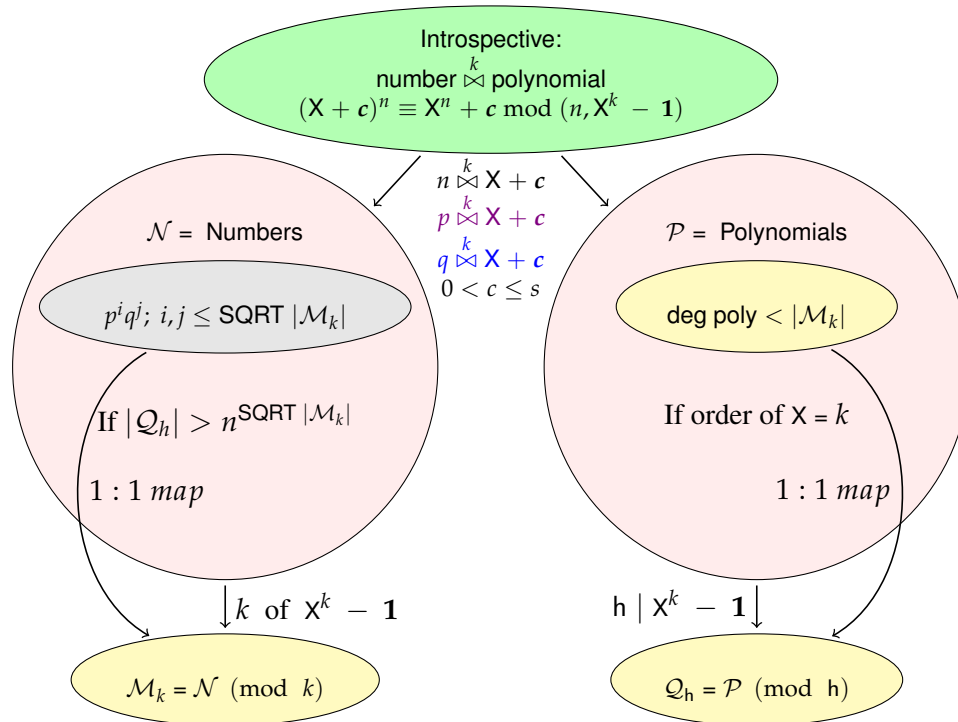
Introspective:
number $\overset{k}{\bowtie}$ polynomial
$(\mathsf{X} + c)^n \equiv \mathsf{X}^n + c \bmod (n, \mathsf{X}^k - \mathbf{1})$

$n \overset{k}{\bowtie} \mathsf{X} + c$
$p \overset{k}{\bowtie} \mathsf{X} + c$
$q \overset{k}{\bowtie} \mathsf{X} + c$
$0 < c \leq s$

$\mathcal{N}$ = Numbers

$p^i q^j;\ i, j \leq$ SQRT $|\mathcal{M}_k|$

If $|\mathcal{Q}_h| > n^{\mathsf{SQRT}\ |\mathcal{M}_k|}$

$1 : 1\ map$

$\downarrow k$ of $\mathsf{X}^k - \mathbf{1}$

$\mathcal{M}_k = \mathcal{N} \pmod{k}$

$\mathcal{P}$ = Polynomials

deg poly $< |\mathcal{M}_k|$

If order of $\mathsf{X} = k$

$1 : 1\ map$

$\mathsf{h} \mid \mathsf{X}^k - \mathbf{1} \downarrow$

$\mathcal{Q}_{\mathsf{h}} = \mathcal{P} \pmod{\mathsf{h}}$